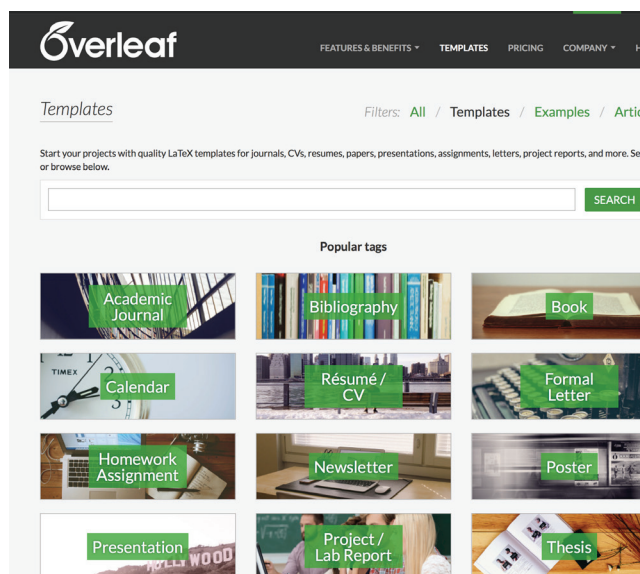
Overleaf

FEATURES & BENEFITS ▾ TEMPLATES PRICING COMPANY ▾ H

Templates

Filters: All / Templates / Examples / Artic

Start your projects with quality LaTeX templates for journals, CVs, resumes, papers, presentations, assignments, letters, project reports, and more. Se or browse below.

SEARCH

Popular tags

Academic Journal

Bibliography

Book

TIMEX

Calendar

Résumé / CV

Formal Letter

Homework Assignment

Newsletter

Poster

Presentation

LLYWOOD

Project / Lab Report

Thesis